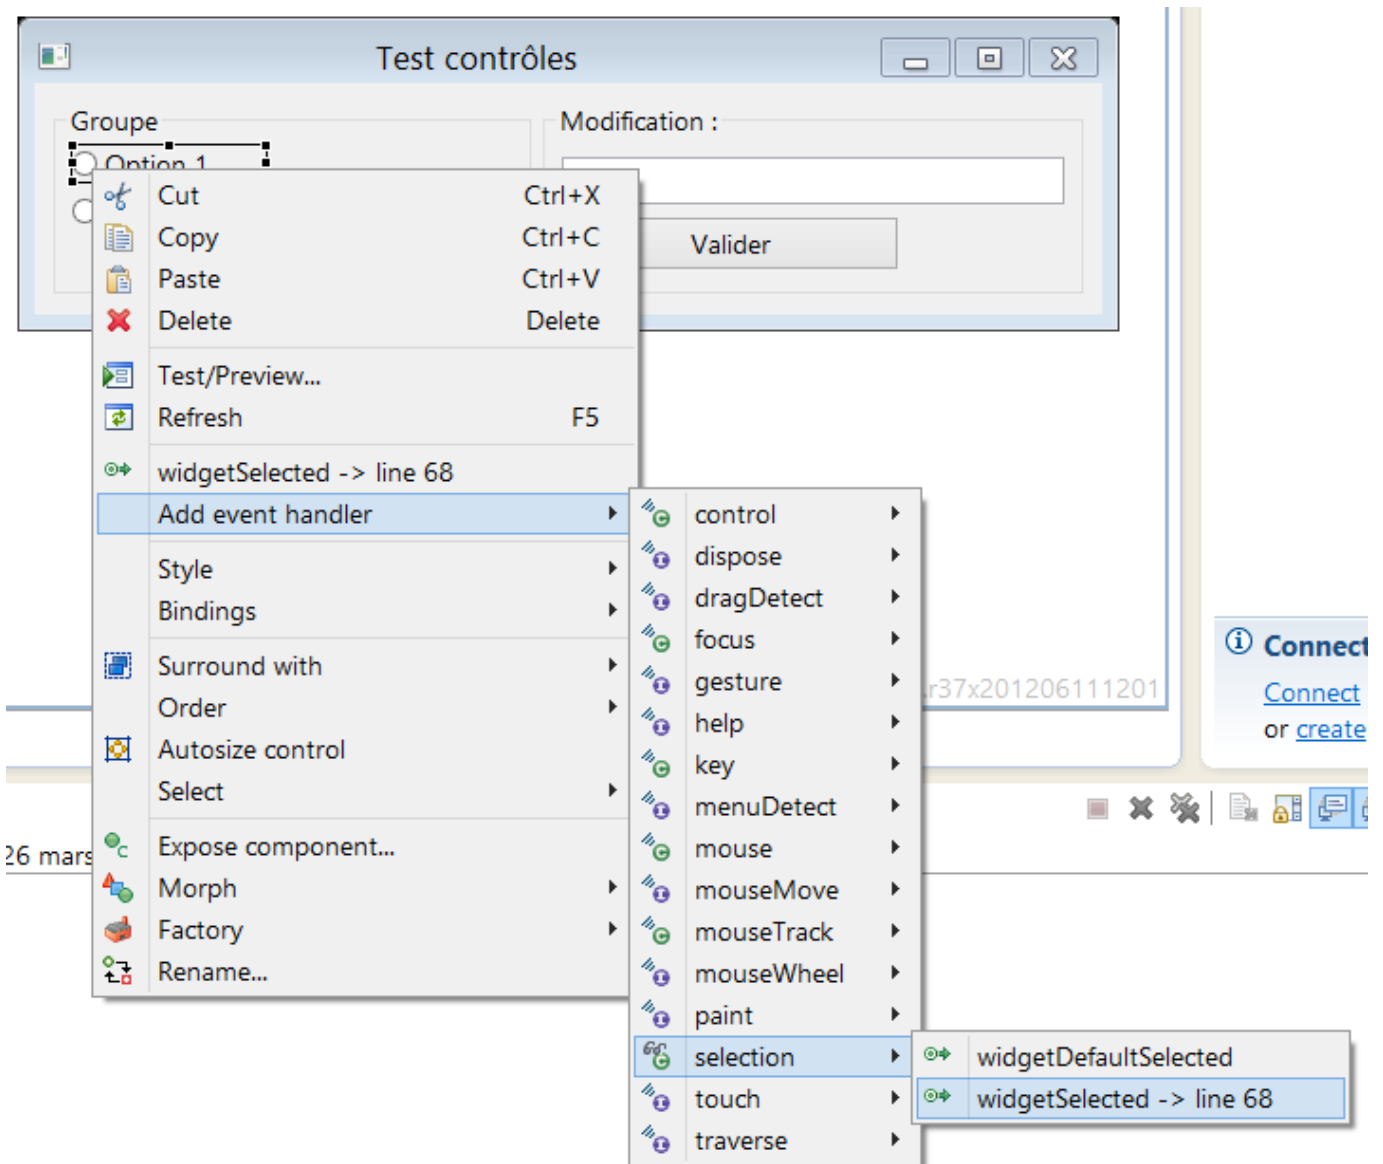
Test contrôles

Groupe

Option 1

Modification :

Valider

Cut Ctrl+X
Copy Ctrl+C
Paste Ctrl+V
Delete Delete

Test/Preview...
Refresh F5

widgetSelected -> line 68
Add event handler

Style
Bindings

Surround with
Order
Autosize control
Select

Expose component...
Morph
Factory
Rename...

control
dispose
dragDetect
focus
gesture
help
key
menuDetect
mouse
mouseMove
mouseTrack
mouseWheel
paint
selection
touch
traverse

widgetDefaultSelected
widgetSelected -> line 68

r37x201206111201

Connect

Connect
or create

26 mars